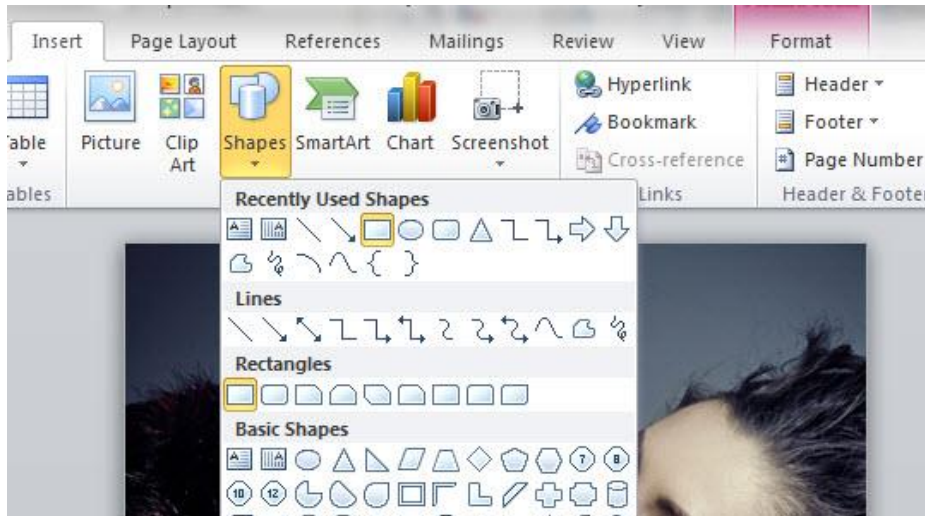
Insert Page Layout References Mailings Review View Format

Table
ables
Picture
Clip Art
Shapes
SmartArt
Chart
Screenshot
Hyperlink
Bookmark
Cross-reference
Links
Header
Footer
Page Number
Header & Footer

Recently Used Shapes

Lines

Rectangles

Basic Shapes